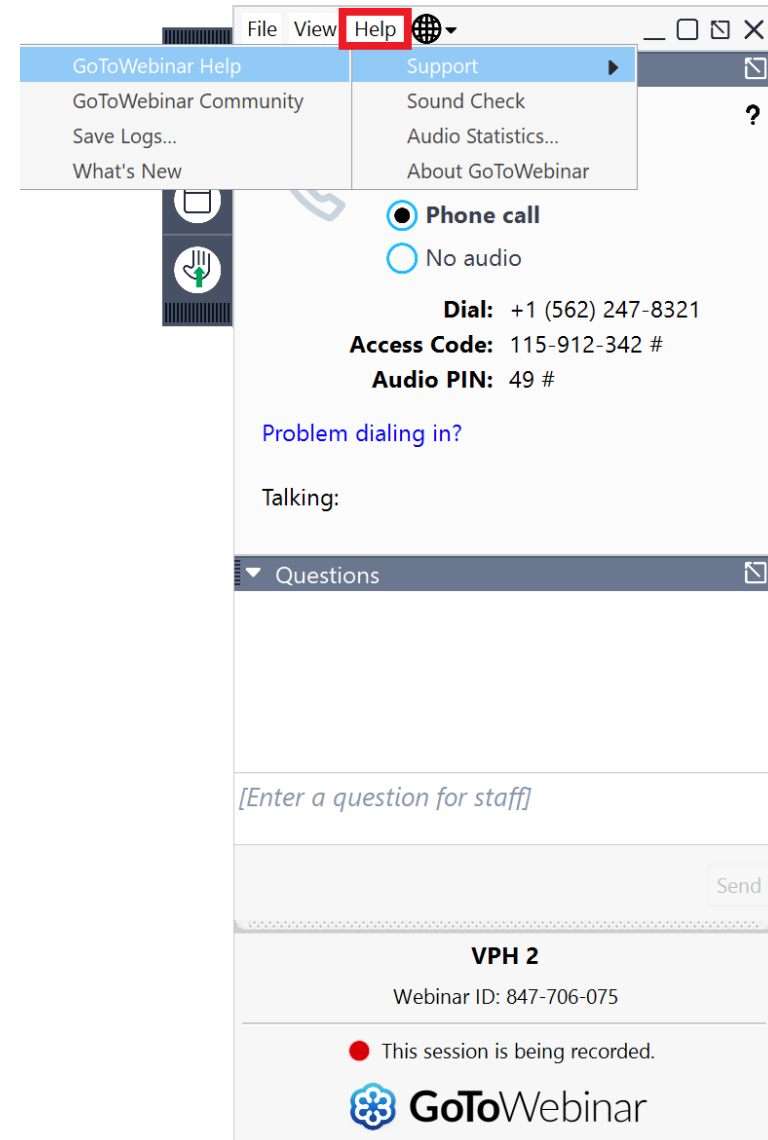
File View Help

GoToWebinar Help
GoToWebinar Community
Save Logs...
What's New

Support
Sound Check
Audio Statistics...
About GoToWebinar

?

Phone call
No audio

Dial: +1 (562) 247-8321
Access Code: 115-912-342 #
Audio PIN: 49 #

Problem dialing in?

Talking:

Questions

[Enter a question for staff]

Send

VPH 2
Webinar ID: 847-706-075

This session is being recorded.

GoToWebinar